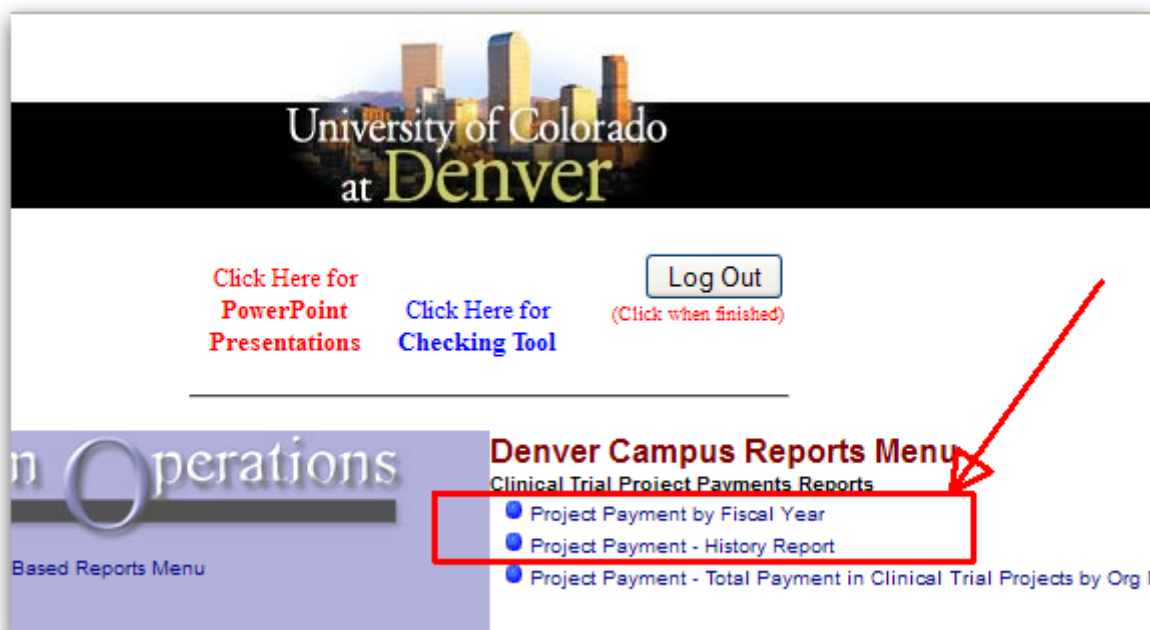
University of Colorado
at Denver

Click Here for
PowerPoint
Presentations

Click Here for
Checking Tool

Log Out
(Click when finished)

n Operations

Based Reports Menu

Denver Campus Reports Menu
Clinical Trial Project Payments Reports
Project Payment by Fiscal Year
Project Payment - History Report
Project Payment - Total Payment in Clinical Trial Projects by Org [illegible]